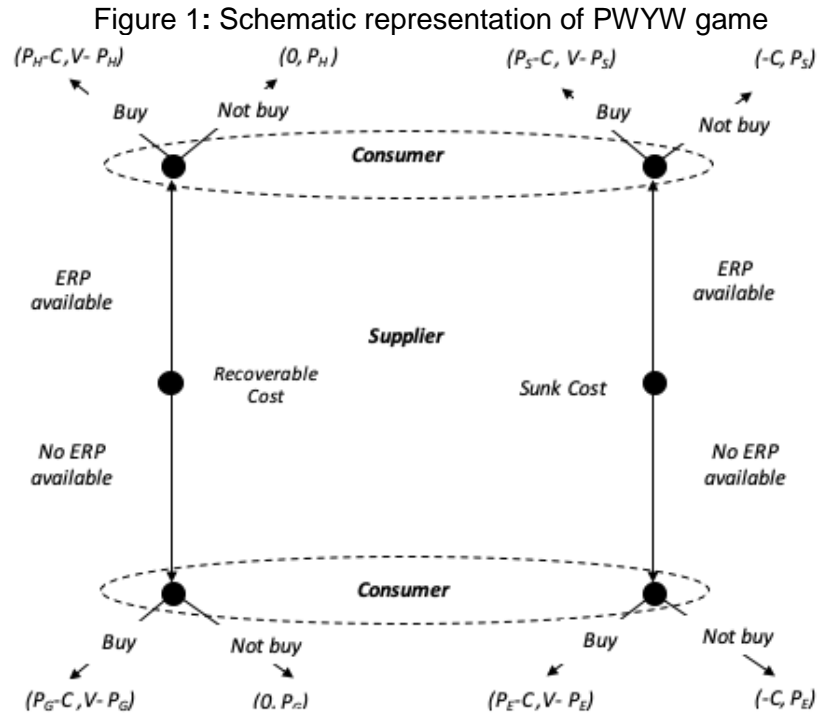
Figure 1: Schematic representation of PWYW game

$(P_H-C, V-P_H)$

$(0, P_H)$

$(P_S-C, V-P_S)$

$(-C, P_S)$

Buy

Not buy

Buy

Not buy

Consumer

ERP available

ERP available

Supplier

Recoverable Cost

Sunk Cost

No ERP available

No ERP available

Consumer

Buy

Not buy

Buy

Not buy

$(P_G-C, V-P_G)$

$(0, P_G)$

$(P_E-C, V-P_E)$

$(-C, P_E)$